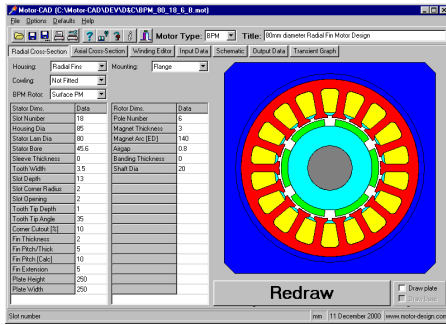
Motor-CAD (C:\Motor-CAD\DEV\D&C\BPM_80_18_6_8.mot)

File Options Defaults Help

Motor Type: BPM Title: 80mm diameter Radial Fin Motor Design

Radial Cross-Section | Axial Cross-Section | Winding Editor | Input Data | Schematic | Output Data | Transient Graph

Housing: Radial Fins
Mounting: Flange
Cooling: Not Fitted
BPM Rotor: Surface PM

| Stator Dims. | Data |
|---|---|
| Slot Number | 18 |
| Housing Dia | 85 |
| Stator Lam Dia | 80 |
| Stator Bore | 45.6 |
| Sleeve Thickness | 0 |
| Tooth Width | 3.5 |
| Slot Depth | 13 |
| Slot Corner Radius | 2 |
| Slot Opening | 2 |
| Tooth Tip Depth | 1 |
| Tooth Tip Angle | 35 |
| Corner Cutout [%] | 10 |
| Fin Thickness | 2 |
| Fin Pitch/Thick | 5 |
| Fin Pitch (Calc) | 10 |
| Fin Extension | 5 |
| Plate Height | 250 |
| Plate Width | 250 |

| Rotor Dims. | Data |
|---|---|
| Pole Number | 6 |
| Magnet Thickness | 3 |
| Magnet Arc [ED] | 140 |
| Airgap | 0.8 |
| Banding Thickness | 0 |
| Shaft Dia | 20 |

Redraw

Draw plate
Draw blank

Slot number | mm | 11 December 2000 | www.motor-design.com